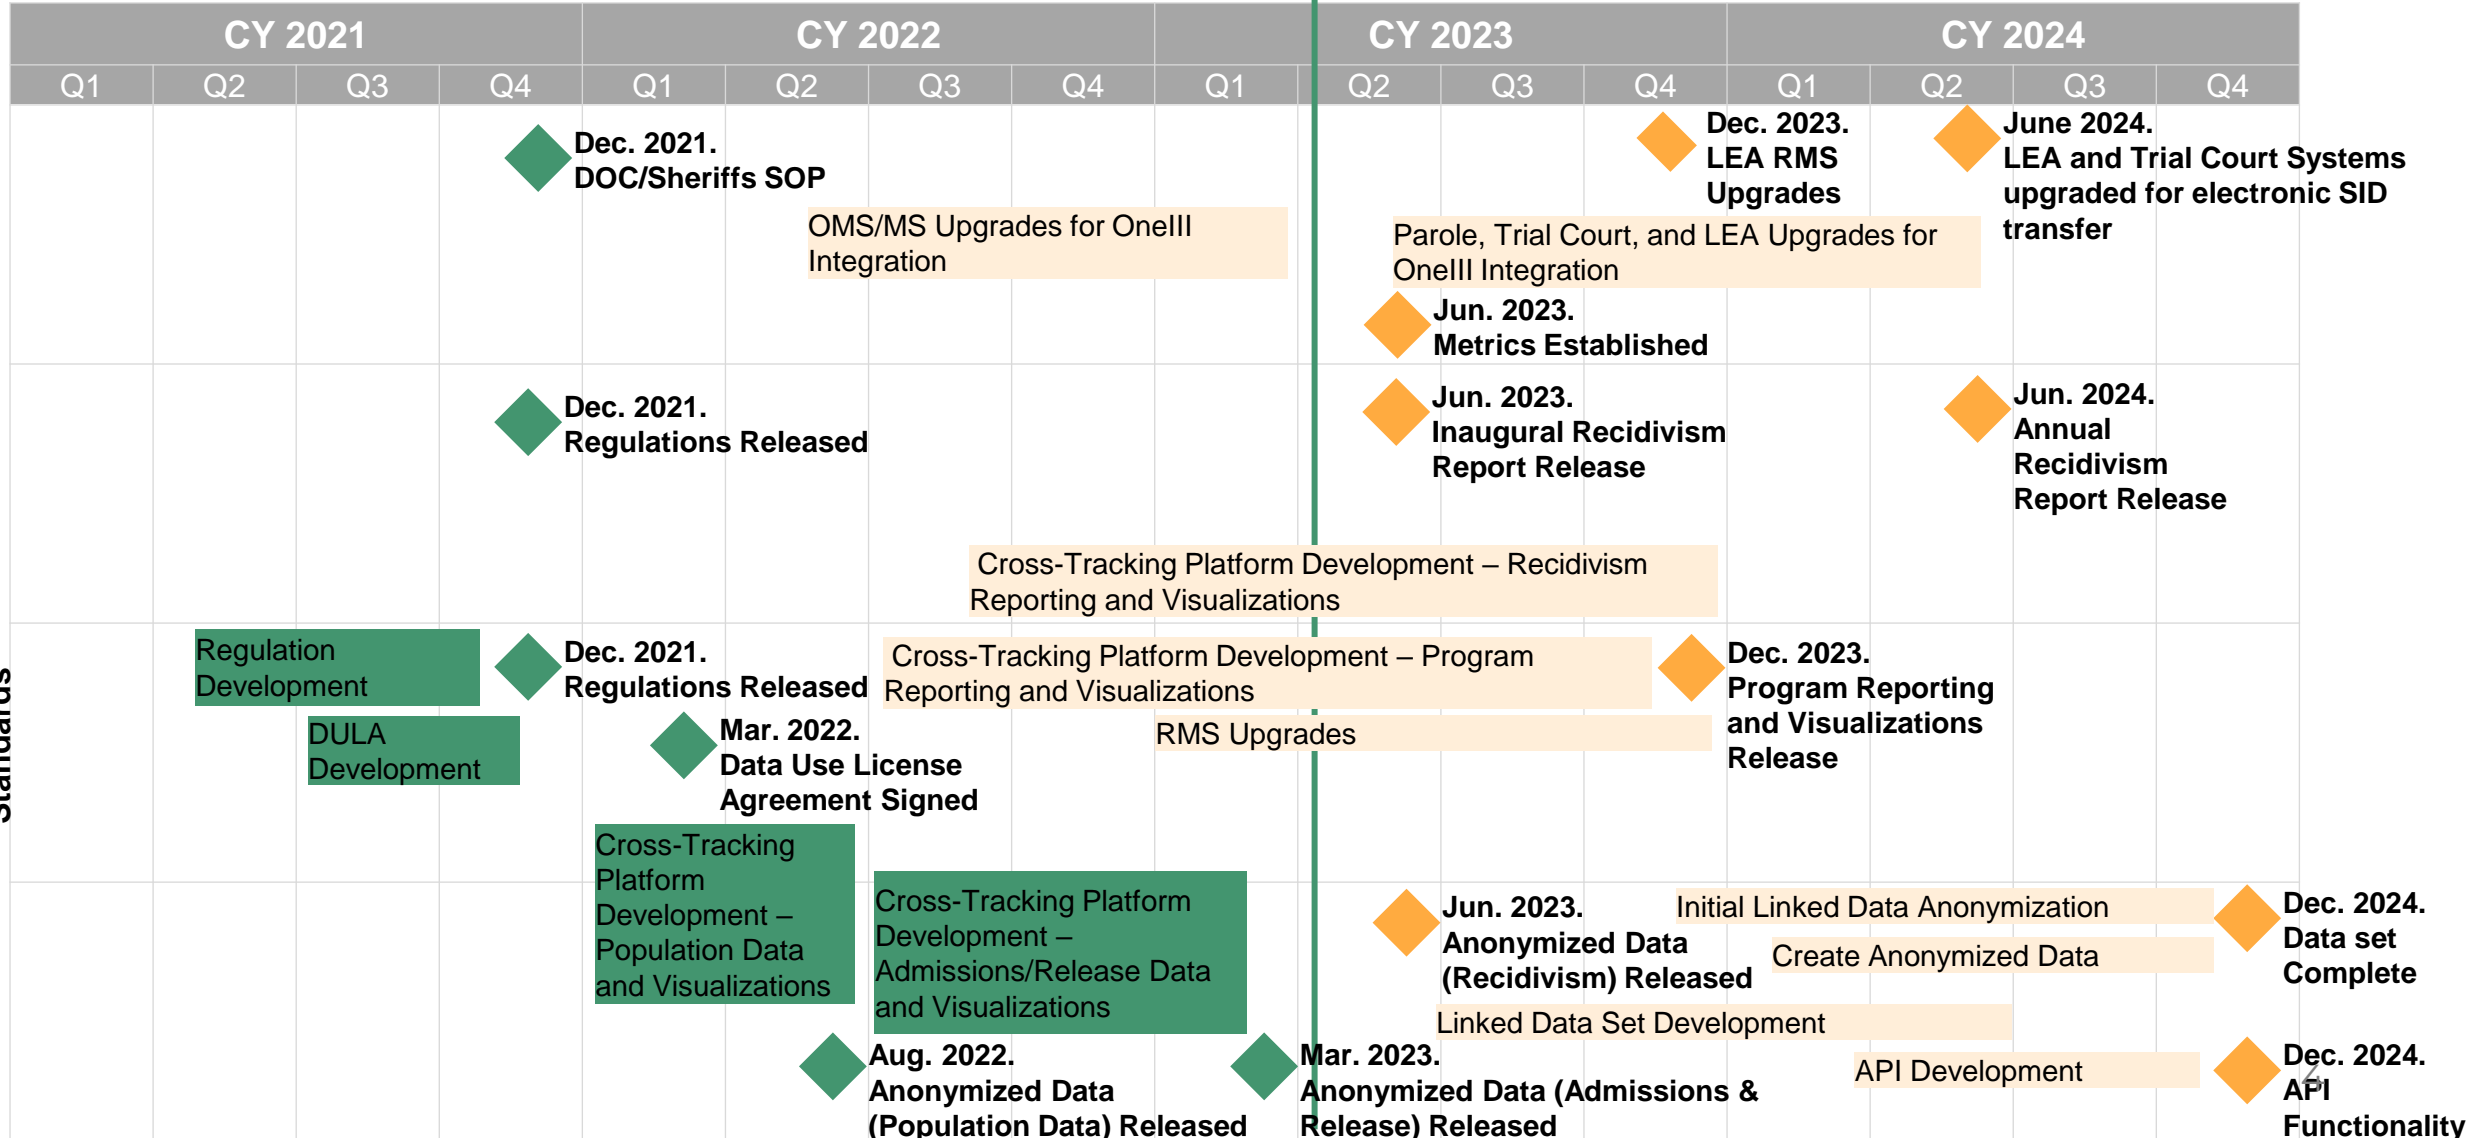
| CY 2021 | | | | CY 2022 | | | | CY 2023 | | | | CY 2024 | | | |
|---|---|---|---|---|---|---|---|---|---|---|---|---|---|---|---|
| Q1 | Q2 | Q3 | Q4 | Q1 | Q2 | Q3 | Q4 | Q1 | Q2 | Q3 | Q4 | Q1 | Q2 | Q3 | Q4 |

Dec. 2021.
DOC/Sheriffs SOP

OMS/MS Upgrades for OneIII Integration

Dec. 2023.
LEA RMS Upgrades

June 2024.
LEA and Trial Court Systems upgraded for electronic SID transfer

Parole, Trial Court, and LEA Upgrades for OneIII Integration

Jun. 2023.
Metrics Established

Dec. 2021.
Regulations Released

Jun. 2023.
Inaugural Recidivism Report Release

Jun. 2024.
Annual Recidivism Report Release

Cross-Tracking Platform Development – Recidivism Reporting and Visualizations

Standards

Regulation Development

Dec. 2021.
Regulations Released

Cross-Tracking Platform Development – Program Reporting and Visualizations

Dec. 2023.
Program Reporting and Visualizations Release

DULA Development

Mar. 2022.
Data Use License Agreement Signed

RMS Upgrades

Cross-Tracking Platform Development – Population Data and Visualizations

Cross-Tracking Platform Development – Admissions/Release Data and Visualizations

Jun. 2023.
Anonymized Data (Recidivism) Released

Initial Linked Data Anonymization

Create Anonymized Data

Dec. 2024.
Data set Complete

Linked Data Set Development

Aug. 2022.
Anonymized Data (Population Data) Released

Mar. 2023.
Anonymized Data (Admissions & Release) Released

API Development

Dec. 2024.
API Functionality